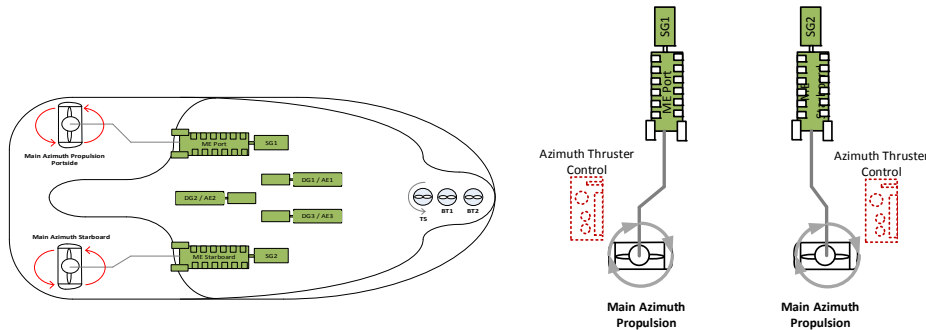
Main Azimuth Propulsion Portside

ME Port

SG1

DG1 / AE1

DG2 / AE2

DG3 / AE3

TS

BT1

BT2

Main Azimuth Starboard

ME Starboard

SG2

SG1

ME Port

Azimuth Thruster Control

Main Azimuth Propulsion

SG2

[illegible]

Azimuth Thruster Control

Main Azimuth Propulsion